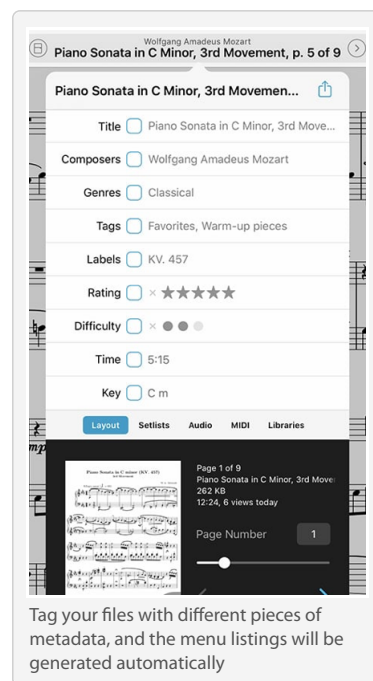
Wolfgang Amadeus Mozart
Piano Sonata in C Minor, 3rd Movement, p. 5 of 9

Piano Sonata in C Minor, 3rd Movemen...

Title Piano Sonata in C Minor, 3rd Move...
Composers Wolfgang Amadeus Mozart
Genres Classical
Tags Favorites, Warm-up pieces
Labels KV. 457
Rating × ★★★★★
Difficulty ×
Time 5:15
Key C m

Layout Setlists Audio MIDI Libraries

Piano Sonata in C minor (KV. 457)
3rd Movement

Page 1 of 9
Piano Sonata in C Minor, 3rd Movem
262 KB
12:24, 6 views today

Page Number 1

Tag your files with different pieces of metadata, and the menu listings will be generated automatically